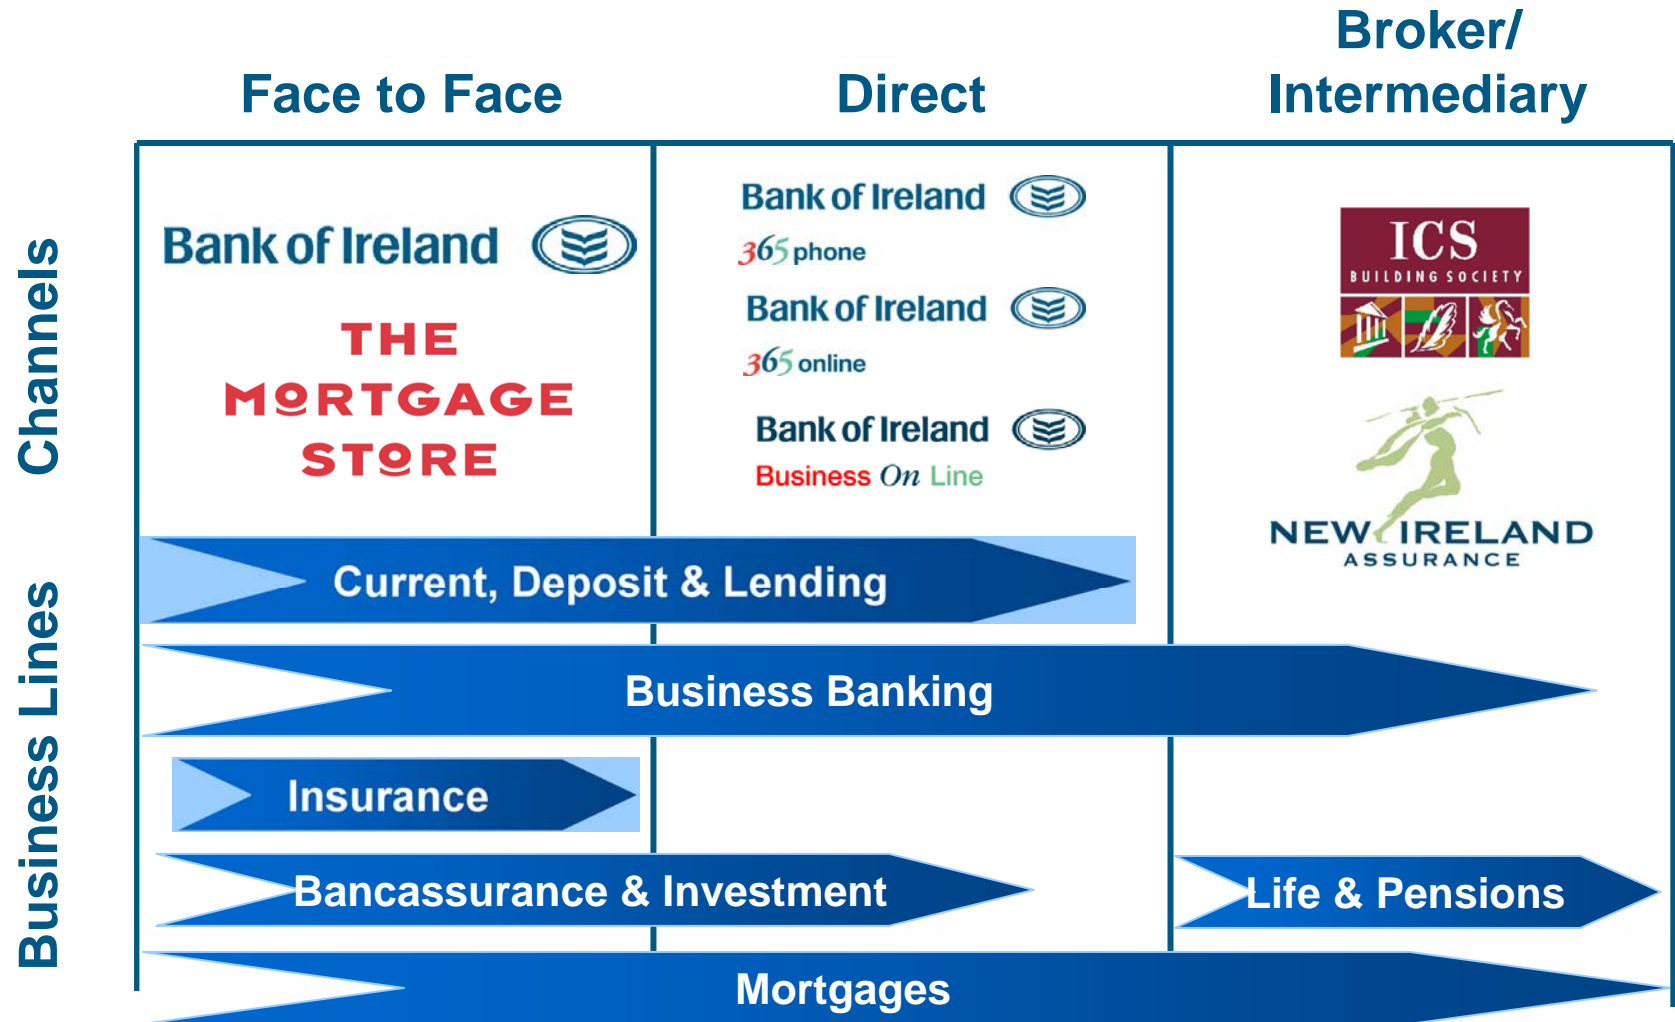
Face to Face

Direct

Broker/ Intermediary

Channels

Bank of Ireland

THE MORTGAGE STORE

Bank of Ireland
365 phone

Bank of Ireland
365 online

Bank of Ireland
Business On Line

ICS
BUILDING SOCIETY

NEW IRELAND
ASSURANCE

Business Lines

Current, Deposit & Lending

Business Banking

Insurance

Bancassurance & Investment

Life & Pensions

Mortgages